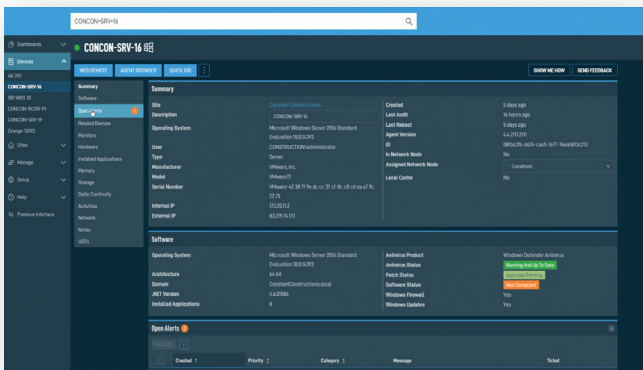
CONCON-SRV-16

Dashboards
Devices
All (11)
CONCON-SRV-16
DD-WKS-01
CONCON-RCDR-P1
CONCON-SRV-19
Orange SERS
Sites
Manage
Setup
Help
Previous Interface

CONCON-SRV-16

WEB REMOTE AGENT BROWSER QUICK JOB

SHOW ME HOW SEND FEEDBACK

Summary
Software
Open Alerts 1
Related Devices
Monitors
Hardware
Installed Applications
Memory
Storage
Data Continuity
Activities
Network
Notes
UDFs

Summary

| | | | |
|---|---|---|---|
| Site | Constant Constructions | Created | 5 days ago |
| Description | CONCON-SRV-16 | Last Audit | 14 hours ago |
| Operating System | Microsoft Windows Server 2016 Standard Evaluation 10.0.14393 | Last Reboot | 5 days ago |
| | | Agent Version | 4.4.2111.2111 |
| User | CONSTRUCTION\administrator | ID | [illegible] |
| Type | Server | Is Network Node | No |
| Manufacturer | VMware, Inc. | Assigned Network Node | - Localhost |
| Model | VMware7,1 | Local Cache | No |
| Serial Number | VMware-42 38 11 9e dc cc 37 cf-8c c8 cd ea a7 9c 27 75 | | |
| Internal IP | 172.26.11.2 | | |
| External IP | 83.219.74.173 | | |

Software

| | | | |
|---|---|---|---|
| Operating System | Microsoft Windows Server 2016 Standard Evaluation 10.0.14393 | Antivirus Product | Windows Defender Antivirus |
| | | Antivirus Status | Running And Up To Date |
| Architecture | 64 bit | Patch Status | Approval Pending |
| Domain | ConstantConstructions.local | Software Status | Non Compliant |
| .NET Version | 4.6.01586 | Windows Firewall | Yes |
| Installed Applications | 9 | Windows Updates | Yes |

Open Alerts 1

| | Created | Priority | Category | Message | Ticket |
|---|---|---|---|---|---|